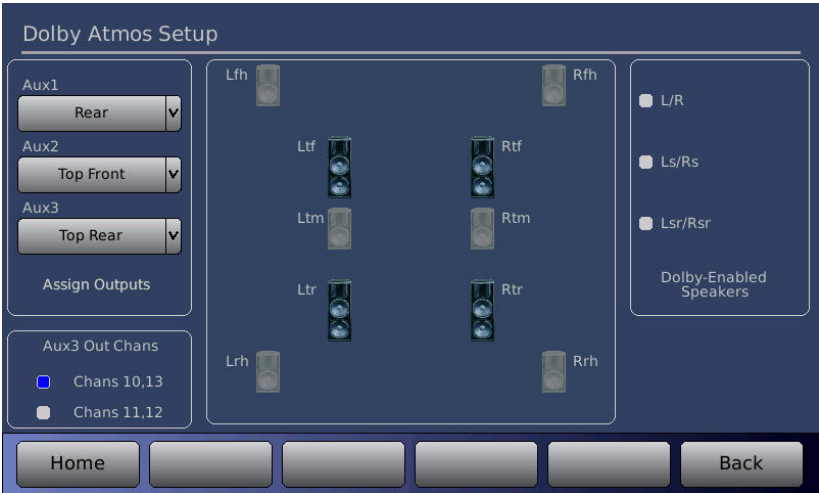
Dolby Atmos Setup

Aux1
Rear
Aux2
Top Front
Aux3
Top Rear
Assign Outputs

Lfh
Rfh
Ltf
Rtf
Ltm
Rtm
Ltr
Rtr
Lrh
Rrh

L/R
Ls/Rs
Lsr/Rsr
Dolby-Enabled Speakers

Aux3 Out Chans
Chans 10,13
Chans 11,12

Home
Back